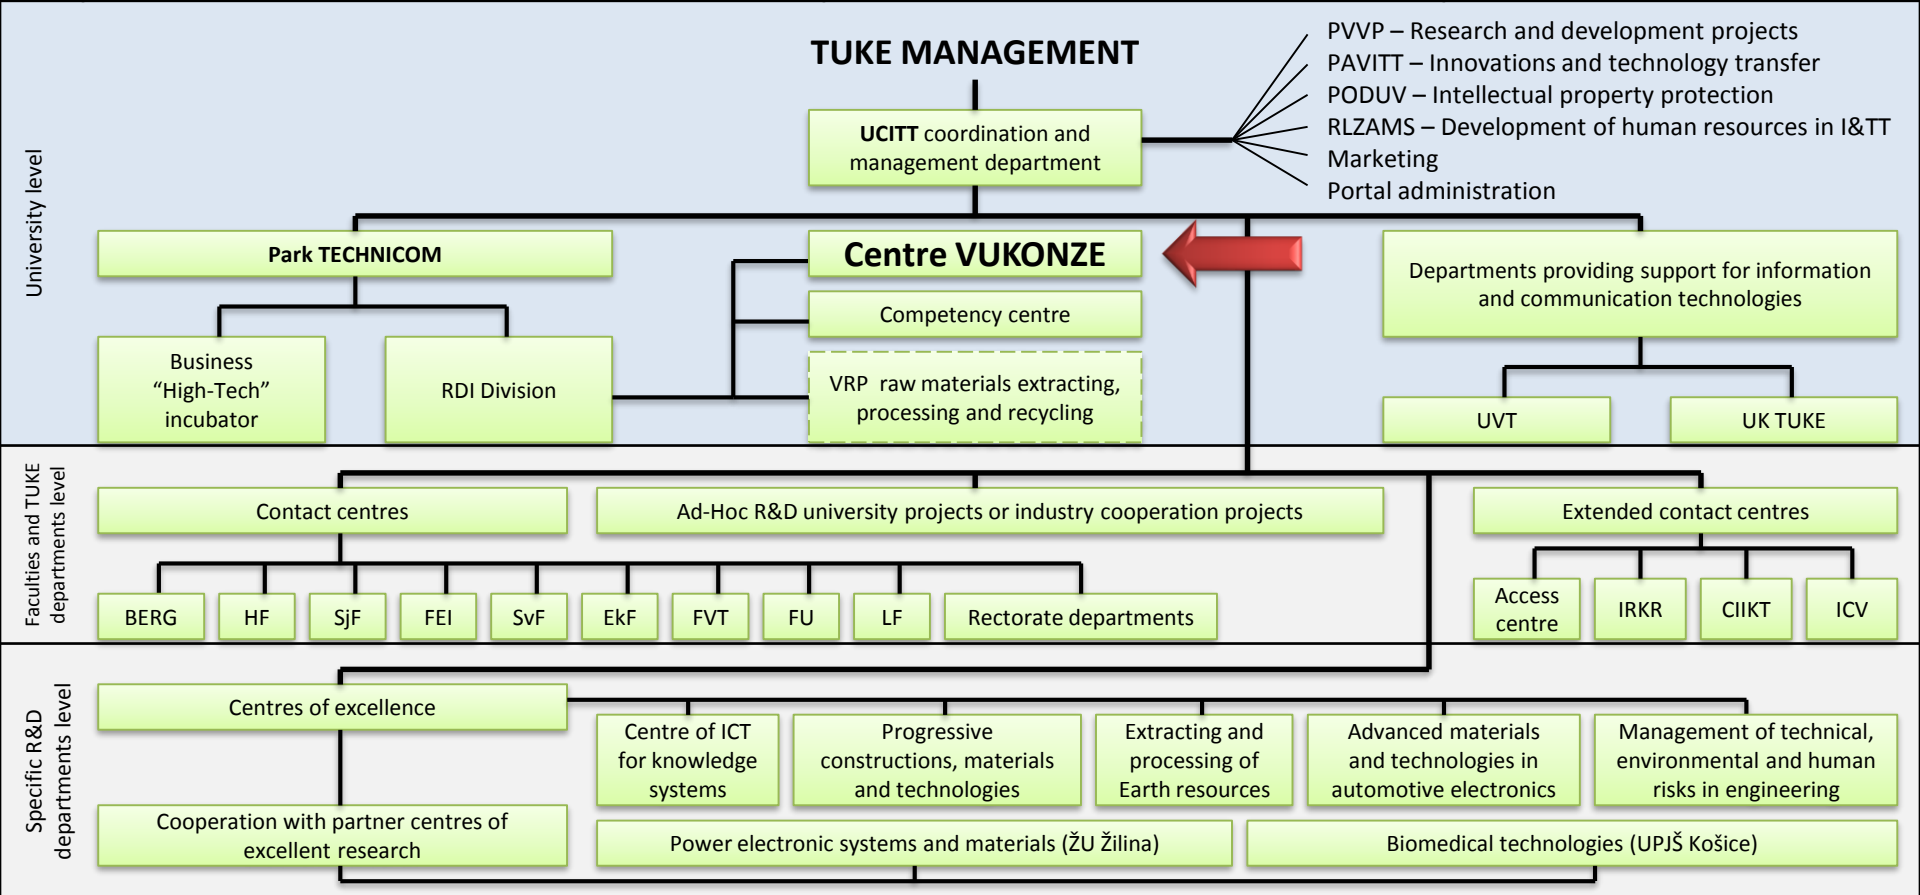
TUKE MANAGEMENT

UCITT coordination and management department

PVVP – Research and development projects
PAVITT – Innovations and technology transfer
PODUV – Intellectual property protection
RLZAMS – Development of human resources in I&TT
Marketing
Portal administration

University level

Park TECHNICOM

Business "High-Tech" incubator

RDI Division

Centre VUKONZE

Competency centre

VRP raw materials extracting, processing and recycling

Departments providing support for information and communication technologies

UVT

UK TUKE

Faculties and TUKE departments level

Contact centres

Ad-Hoc R&D university projects or industry cooperation projects

Extended contact centres

BERG

HF

SjF

FEI

SvF

EkF

FVT

FU

LF

Rectorate departments

Access centre

IRKR

CIIKT

ICV

Specific R&D departments level

Centres of excellence

Centre of ICT for knowledge systems

Progressive constructions, materials and technologies

Extracting and processing of Earth resources

Advanced materials and technologies in automotive electronics

Management of technical, environmental and human risks in engineering

Cooperation with partner centres of excellent research

Power electronic systems and materials (ŽU Žilina)

Biomedical technologies (UPJŠ Košice)